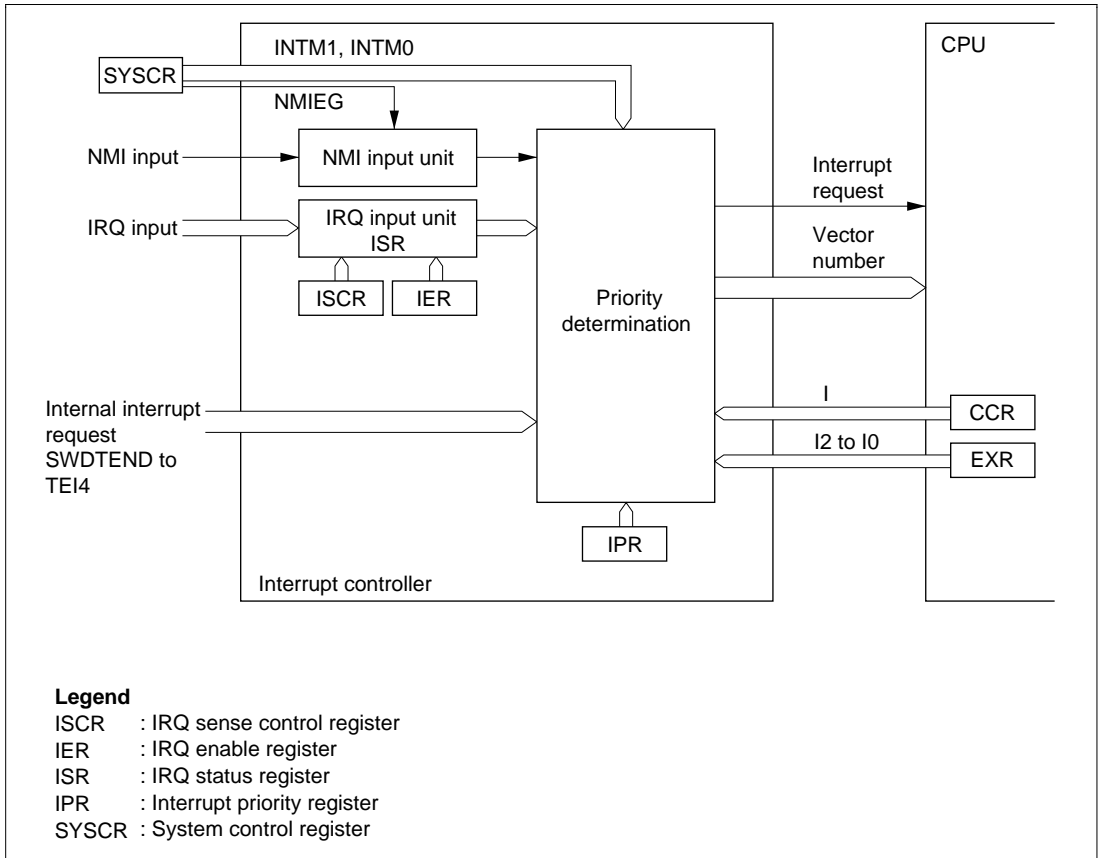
INTM1, INTM0

CPU

SYSCR

NMIEG

NMI input

NMI input unit

IRQ input

IRQ input unit
ISR

ISCR

IER

Interrupt request

Vector number

Priority determination

Internal interrupt request
SWDTEND to TEI4

I

CCR

I2 to I0

EXR

IPR

Interrupt controller

**Legend**
ISCR : IRQ sense control register
IER : IRQ enable register
ISR : IRQ status register
IPR : Interrupt priority register
SYSCR : System control register